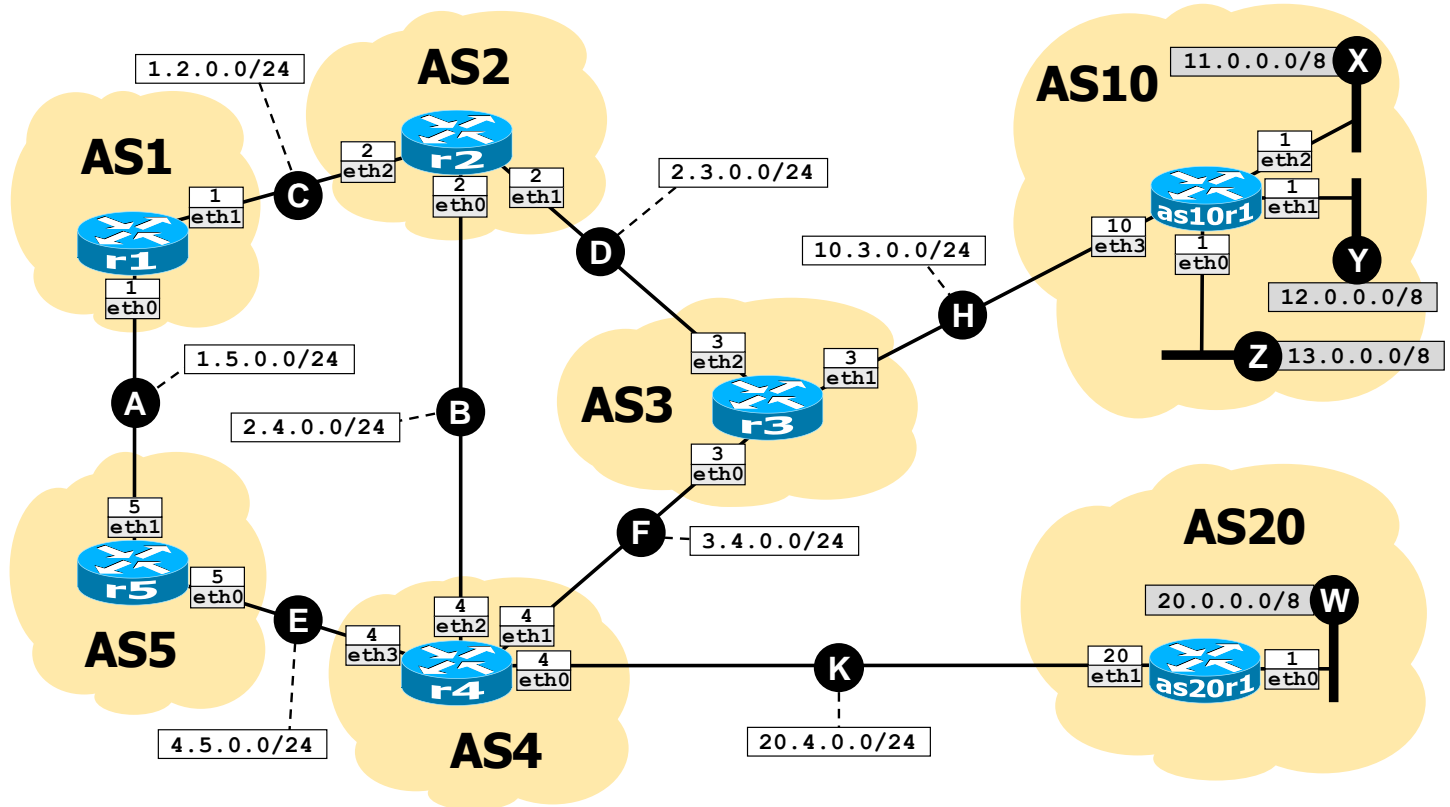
1.2.0.0/24

AS2

AS1

2
eth2

r2

2
eth0

2
eth1

1
eth1

C

r1

1
eth0

2.3.0.0/24

D

1.5.0.0/24

A

2.4.0.0/24

B

3
eth2

AS3

3
eth1

r3

3
eth0

5
eth1

r5

5
eth0

F

3.4.0.0/24

E

4
eth3

4
eth2

4
eth1

r4

4
eth0

AS5

4.5.0.0/24

AS4

11.0.0.0/8

X

AS10

1
eth2

as10r1

1
eth1

10.3.0.0/24

10
eth3

1
eth0

Y

H

12.0.0.0/8

Z

13.0.0.0/8

AS20

20.0.0.0/8

W

K

20
eth1

as20r1

1
eth0

20.4.0.0/24